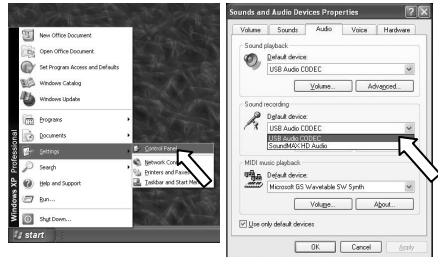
New Office Document
Open Office Document
Set Program Access and Defaults
Windows Catalog
Windows Update
Programs
Documents
Settings
Search
Help and Support
Run...
Shut Down...
Windows XP Professional
start
Control Panel
Network Con
Printers and Faxe
Taskbar and Start Me

Sounds and Audio Devices Properties
? X
Volume
Sounds
Audio
Voice
Hardware
Sound playback
Default device:
USB Audio CODEC
Volume...
Advanced...
Sound recording
Default device:
USB Audio CODEC
USB Audio CODEC
SoundMAX HD Audio
MIDI music playback
Default device:
Microsoft GS Wavetable SW Synth
Volume...
About...
Use only default devices
OK
Cancel
Apply